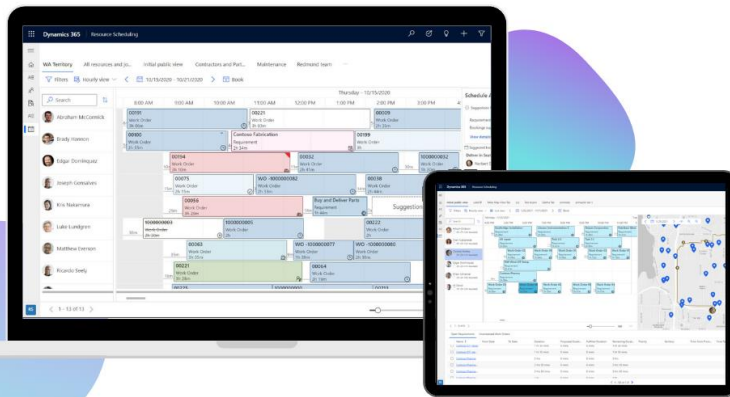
Dynamics 365 | Resource Scheduling

WA Territory | All resources and jo... | Initial public view | Contractors and Part... | Maintenance | Redmond team

Filters | Hourly view | 12/15/2020 - 10/21/2020 | Book

Thursday - 12/15/2020

9:00 AM | 10:00 AM | 11:00 AM | 12:00 PM | 1:00 PM | 2:00 PM | 3:00 PM

Search

Abraham McCormick
Brady Hannon
Edgar Dominquez
Joseph Gonsalves
Kris Nakamura
Luke Lundgren
Matthew Everson
Ricardo Seely

00191 Work Order 2h 15m
00221 Work Order 2h 15m
00100 Work Order 2h 15m
Contoso Fabrication Requirement 2h 24m
00199 Work Order 2h 15m
00154 Work Order 2h 15m
00032 Work Order 2h 15m
1000000023 Work Order
00071 Work Order 2h 15m
WO -1000000082 Work Order 2h 15m
00038 Work Order 2h 15m
00059 Work Order 2h 15m
Buy and Deliver Parts Requirement 2h 24m
Suggestion
1000000003 Work Order
1000000005 Work Order
00027 Work Order
00083 Work Order 2h 15m
WO -1000000077 Work Order
WO -1000000078 Work Order
00231 Work Order 2h 15m
00014 Work Order 2h 15m

30m
15m
20m
30m
25m

1 - 13 of 13

Schedule A
Suggestion
Requirement
Bookings rec
View Requir
Suggest tim
Below is Sugg

Dynamics 365 | Resource Scheduling

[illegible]